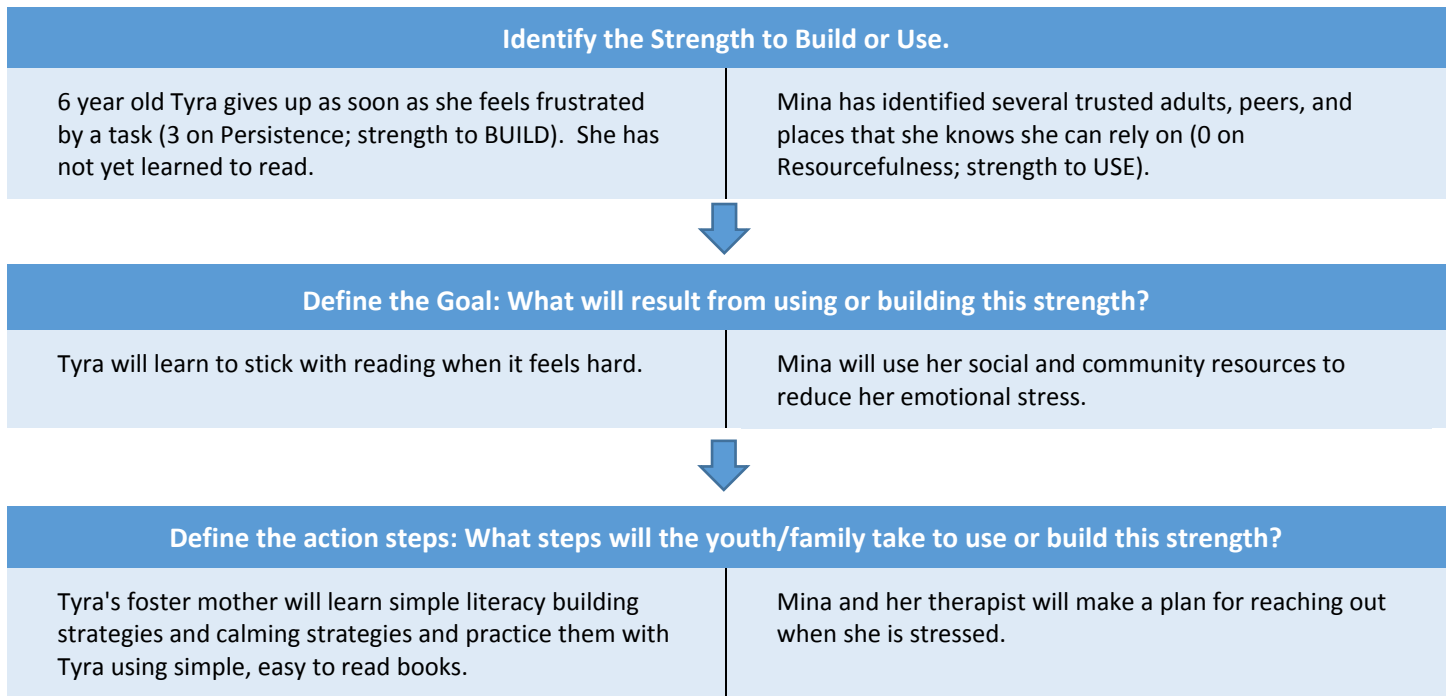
Identify the Strength to Build or Use.

6 year old Tyra gives up as soon as she feels frustrated by a task (3 on Persistence; strength to BUILD). She has not yet learned to read.

Mina has identified several trusted adults, peers, and places that she knows she can rely on (0 on Resourcefulness; strength to USE).

Define the Goal: What will result from using or building this strength?

Tyra will learn to stick with reading when it feels hard.

Mina will use her social and community resources to reduce her emotional stress.

Define the action steps: What steps will the youth/family take to use or build this strength?

Tyra's foster mother will learn simple literacy building strategies and calming strategies and practice them with Tyra using simple, easy to read books.

Mina and her therapist will make a plan for reaching out when she is stressed.